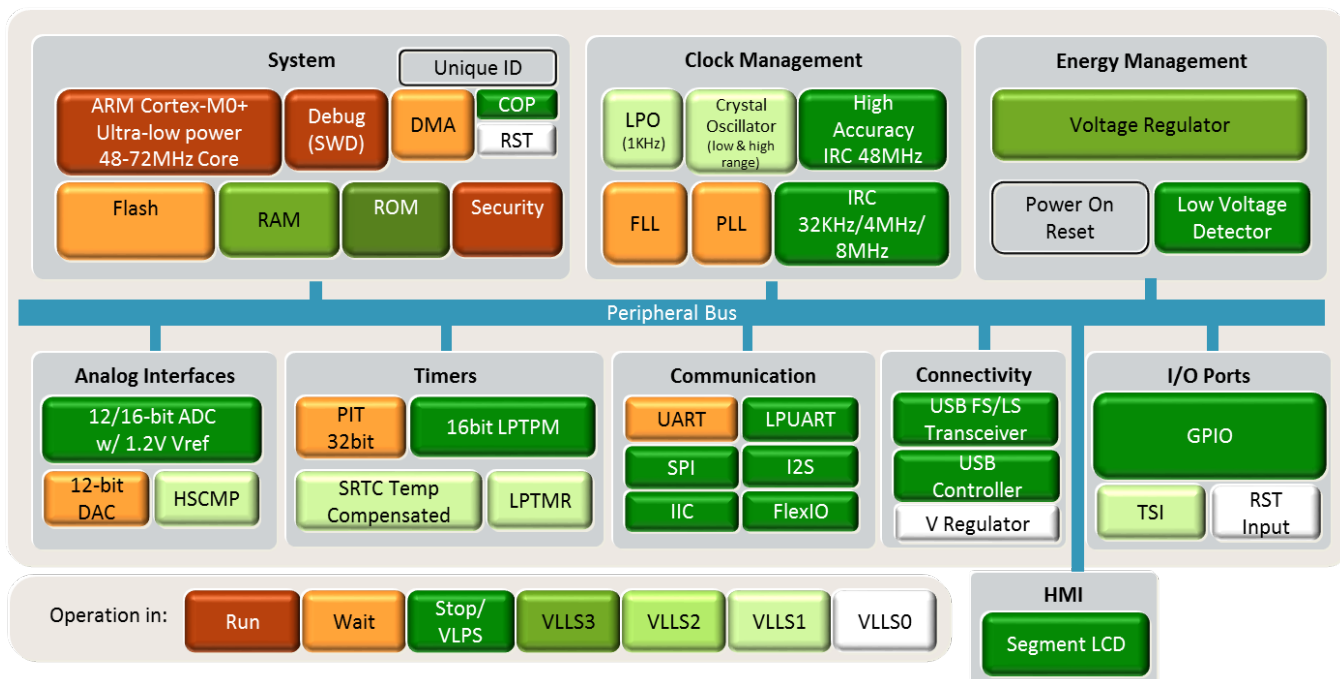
System
Unique ID
ARM Cortex-M0+ Ultra-low power 48-72MHz Core
Debug (SWD)
DMA
COP
RST
Flash
RAM
ROM
Security

Clock Management
LPO (1KHz)
Crystal Oscillator (low & high range)
High Accuracy IRC 48MHz
FLL
PLL
IRC 32KHz/4MHz/ 8MHz

Energy Management
Voltage Regulator
Power On Reset
Low Voltage Detector

Peripheral Bus

Analog Interfaces
12/16-bit ADC w/ 1.2V Vref
12-bit DAC
HSCMP

Timers
PIT 32bit
16bit LPTPM
SRTC Temp Compensated
LPTMR

Communication
UART
LPUART
SPI
I2S
IIC
FlexIO

Connectivity
USB FS/LS Transceiver
USB Controller
V Regulator

I/O Ports
GPIO
TSI
RST Input

HMI
Segment LCD

Operation in:
Run
Wait
Stop/ VLPS
VLLS3
VLLS2
VLLS1
VLLS0